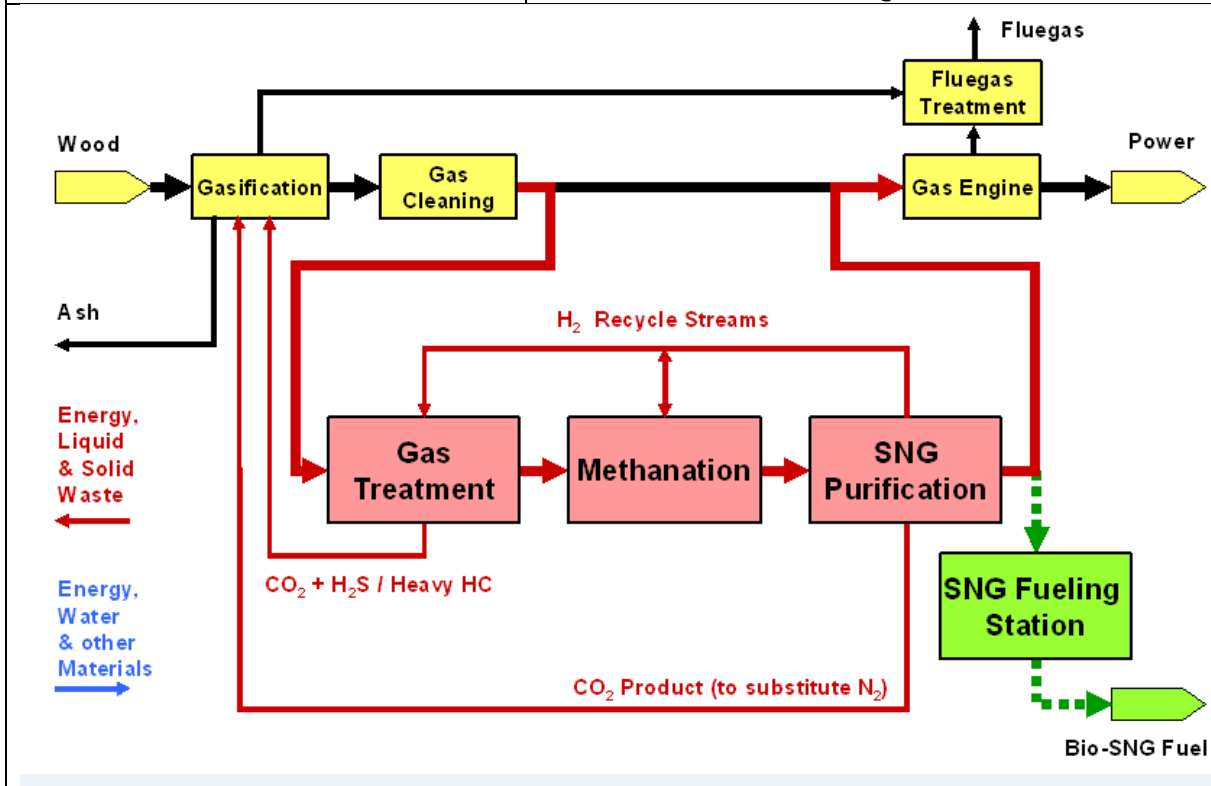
Fluegas

Fluegas Treatment

Wood

Gasification

Gas Cleaning

Gas Engine

Power

Ash

$H_2$ Recycle Streams

Energy, Liquid & Solid Waste

Gas Treatment

Methanation

SNG Purification

$CO_2$ + $H_2S$ / Heavy HC

SNG Fueling Station

Energy, Water & other Materials

$CO_2$ Product (to substitute $N_2$)

Bio-SNG Fuel